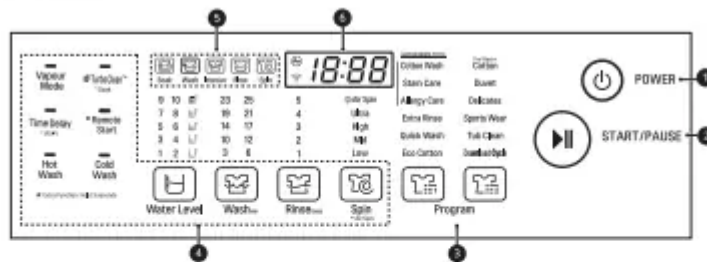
5
6
Vapour Mode
TurboClean
Time Delay
Remote Start
Hot Wash
Cold Wash
Soak
Wash
Rinse
Spin
18:88
9 10 23 25 5 Quick Spin
7 8 19 21 4 Ultra
5 6 14 17 3 High
3 4 10 12 2 Mid
1 2 3 6 1 Low
Cotton Wash
Cotton
Steam Care
Duvet
Allergy Care
Delicates
Extra Rinse
Sports Wear
Quick Wash
Tub Clean
Eco Cotton
Download Cycle
POWER
1
START/PAUSE
2
Water Level
Wash
Rinse
Spin
Program
4
3